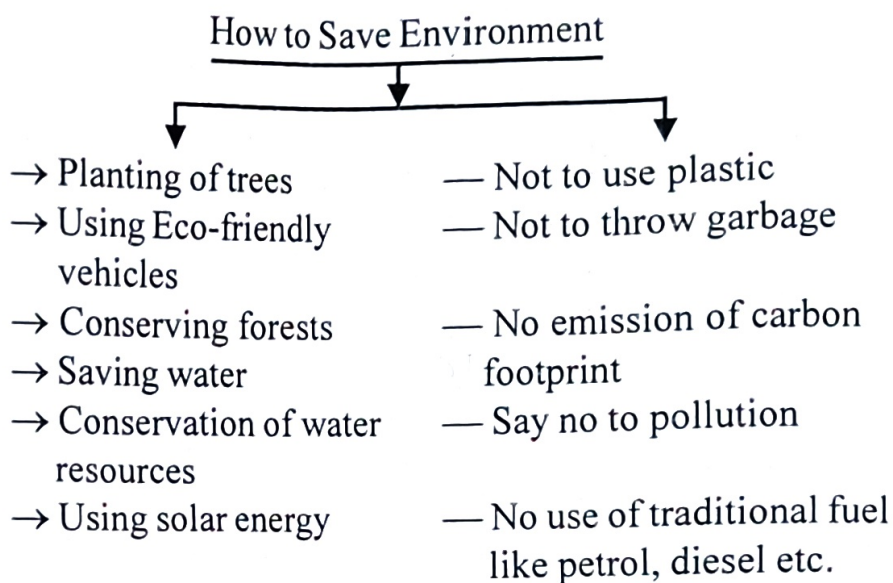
How to Save Environment

→ Planting of trees
→ Using Eco-friendly vehicles
→ Conserving forests
→ Saving water
→ Conservation of water resources
→ Using solar energy

— Not to use plastic
— Not to throw garbage
— No emission of carbon footprint
— Say no to pollution
— No use of traditional fuel like petrol, diesel etc.